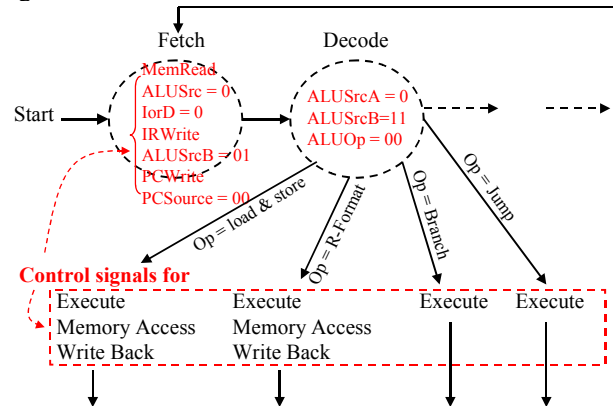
Fetch

Decode

Start

MemRead
ALUSrc = 0
IorD = 0
IRWrite
ALUSrcB = 01
PCWrite
PCSource = 00

ALUSrcA = 0
ALUSrcB=11
ALUOp = 00

Op = load & store

Op = R-Format

Op = Branch

Op = Jump

Control signals for

Execute
Memory Access
Write Back

Execute
Memory Access
Write Back

Execute

Execute